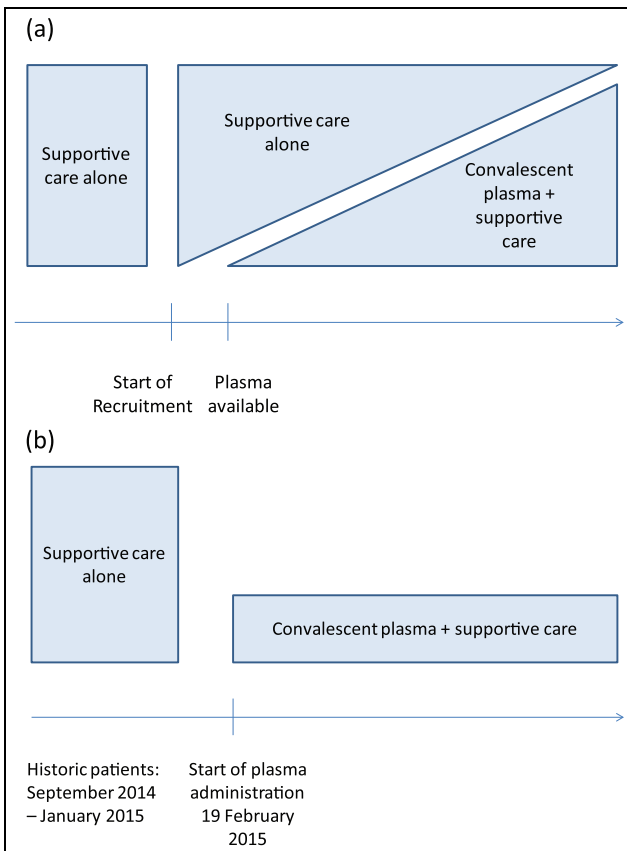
(a)

Supportive care alone

Supportive care alone

Convalescent plasma + supportive care

Start of Recruitment

Plasma available

(b)

Supportive care alone

Convalescent plasma + supportive care

Historic patients: September 2014 – January 2015

Start of plasma administration 19 February 2015